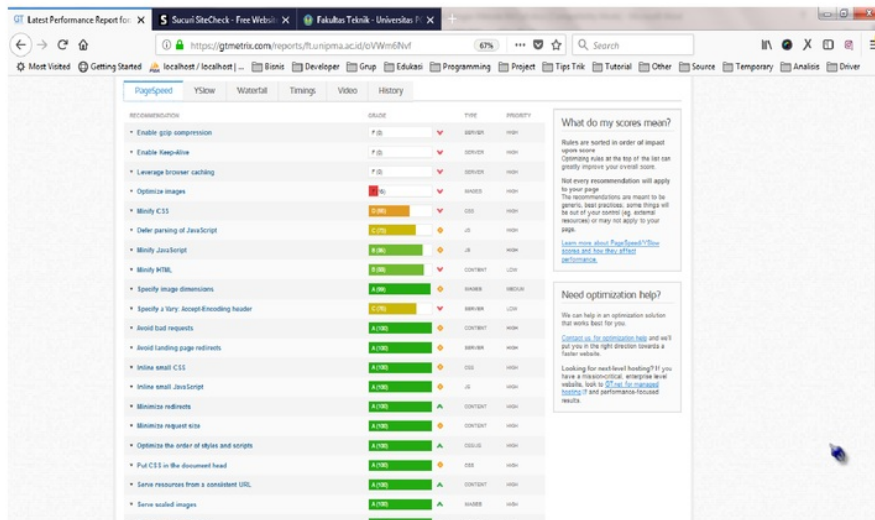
GT Latest Performance Report for ✕ | S Sucuri SiteCheck - Free Websit ✕ | Fakultas Teknik - Universitas PG ✕ | +

https://gtmetrix.com/reports/ft.unipma.ac.id/oVWm6Nvf 67% Search

Most Visited | Getting Started | localhost / localhost | ... | Bisnis | Developer | Grup | Edukasi | Programming | Project | Tips Trik | Tutorial | Other | Source | Temporary | Analisis | Driver

PageSpeed | YSlow | Waterfall | Timings | Video | History

| RECOMMENDATION | GRADE | TYPE | PRIORITY |
|---|---|---|---|
| Enable gzip compression | F (0) | SERVER | HIGH |
| Enable Keep-Alive | F (0) | SERVER | HIGH |
| Leverage browser caching | F (0) | SERVER | HIGH |
| Optimize images | F (6) | IMAGES | HIGH |
| Minify CSS | D (66) | CSS | HIGH |
| Defer parsing of JavaScript | C (75) | JS | HIGH |
| Minify JavaScript | B (88) | JS | HIGH |
| Minify HTML | B (89) | CONTENT | LOW |
| Specify image dimensions | A (98) | IMAGES | MEDIUM |
| Specify a Vary: Accept-Encoding header | C (75) | SERVER | LOW |
| Avoid bad requests | A (100) | CONTENT | HIGH |
| Avoid landing page redirects | A (100) | SERVER | HIGH |
| Inline small CSS | A (100) | CSS | HIGH |
| Inline small JavaScript | A (100) | JS | HIGH |
| Minimize redirects | A (100) | CONTENT | HIGH |
| Minimize request size | A (100) | CONTENT | HIGH |
| Optimize the order of styles and scripts | A (100) | CSS/JS | HIGH |
| Put CSS in the document head | A (100) | CSS | HIGH |
| Serve resources from a consistent URL | A (100) | CONTENT | HIGH |
| Serve scaled images | A (100) | IMAGES | HIGH |

What do my scores mean?

Rules are sorted in order of impact upon score
Optimizing rules at the top of the list can greatly improve your overall score.

Not every recommendation will apply to your page
The recommendations are meant to be generic, best practices; some things will be out of your control (eg. external resources) or may not apply to your page.

Learn more about PageSpeed/YSlow scores and how they affect performance.

Need optimization help?

We can help in an optimization solution that works best for you.

Contact us for optimization help and we'll put you in the right direction towards a faster website.

Looking for next-level hosting? If you have a mission-critical, enterprise level website, look to GT.net for managed hosting and performance-focused results.